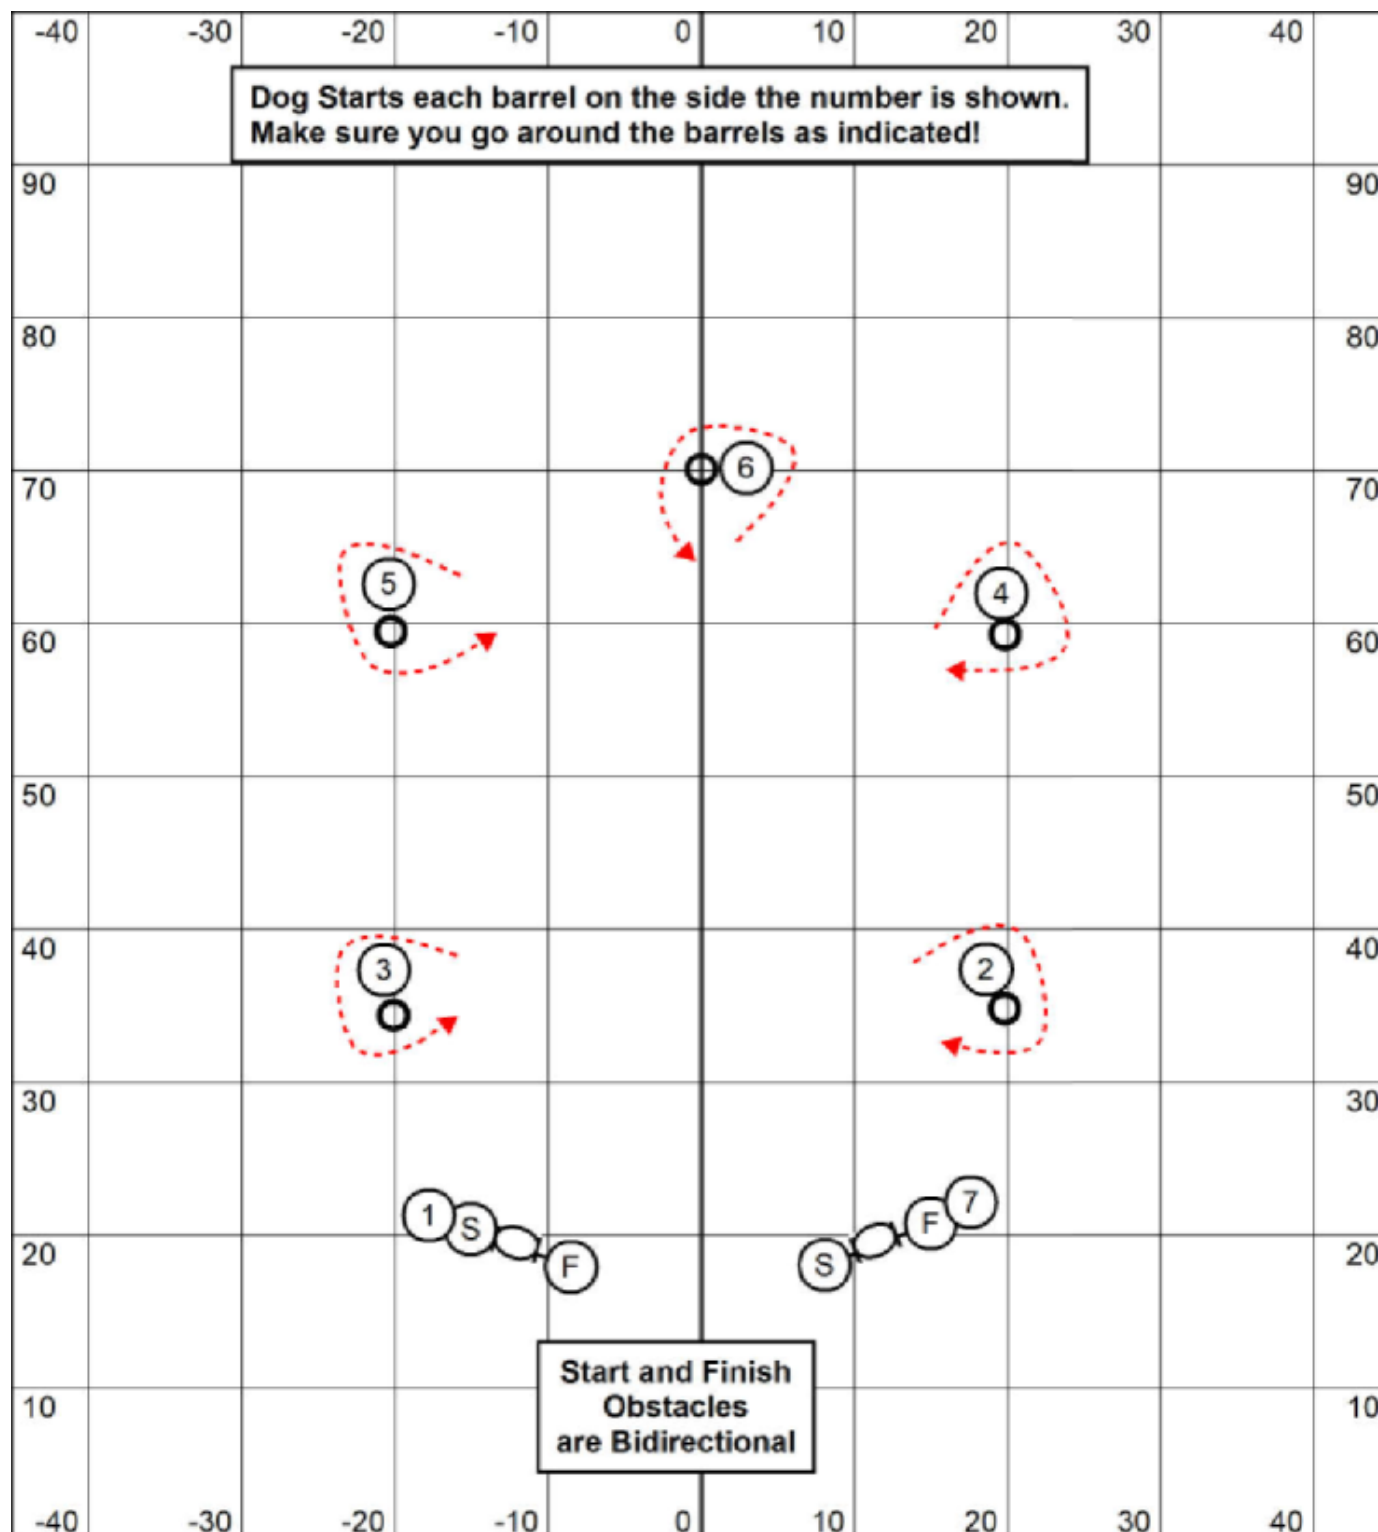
-40 -30 -20 -10 0 10 20 30 40

Dog Starts each barrel on the side the number is shown.
Make sure you go around the barrels as indicated!

90 90
80 80
70 70
6
5
4
60 60
50 50
40 40
3
2
30 30
1 S F
S F 7
20 20

Start and Finish Obstacles are Bidirectional

10 10

-40 -30 -20 -10 0 10 20 30 40